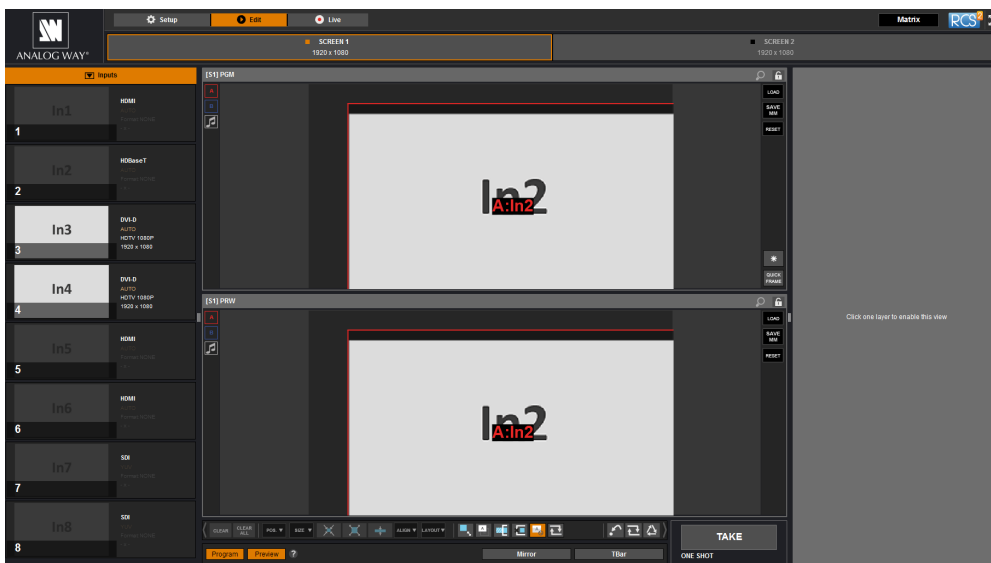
ANALOG WAY®

Setup
Edit
Live

Matrix
RCS

SCREEN 1
1920 x 1080

SCREEN 2
1920 x 1080

Inputs

In1
HDMI
1

In2
HDBaseT
2

In3
DVI-D
AUTO
HDTV 1080P
1920 x 1080
3

In4
DVI-D
AUTO
HDTV 1080P
1920 x 1080
4

In5
HDMI
5

In6
HDMI
6

In7
SDI
7

In8
SDI
8

[S1] PGM
A
B
LOAD
SAVE MM
RESET
In2
A:In2
QUICK FRAME

[S1] PRW
A
B
LOAD
SAVE MM
RESET
In2
A:In2

Click one layer to enable this view

CLEAR
CLEAR ALL
POS.
SIZE
ALIGN
LAYOUT

TAKE
ONE SHOT

Program
Preview
?
Mirror
TBar